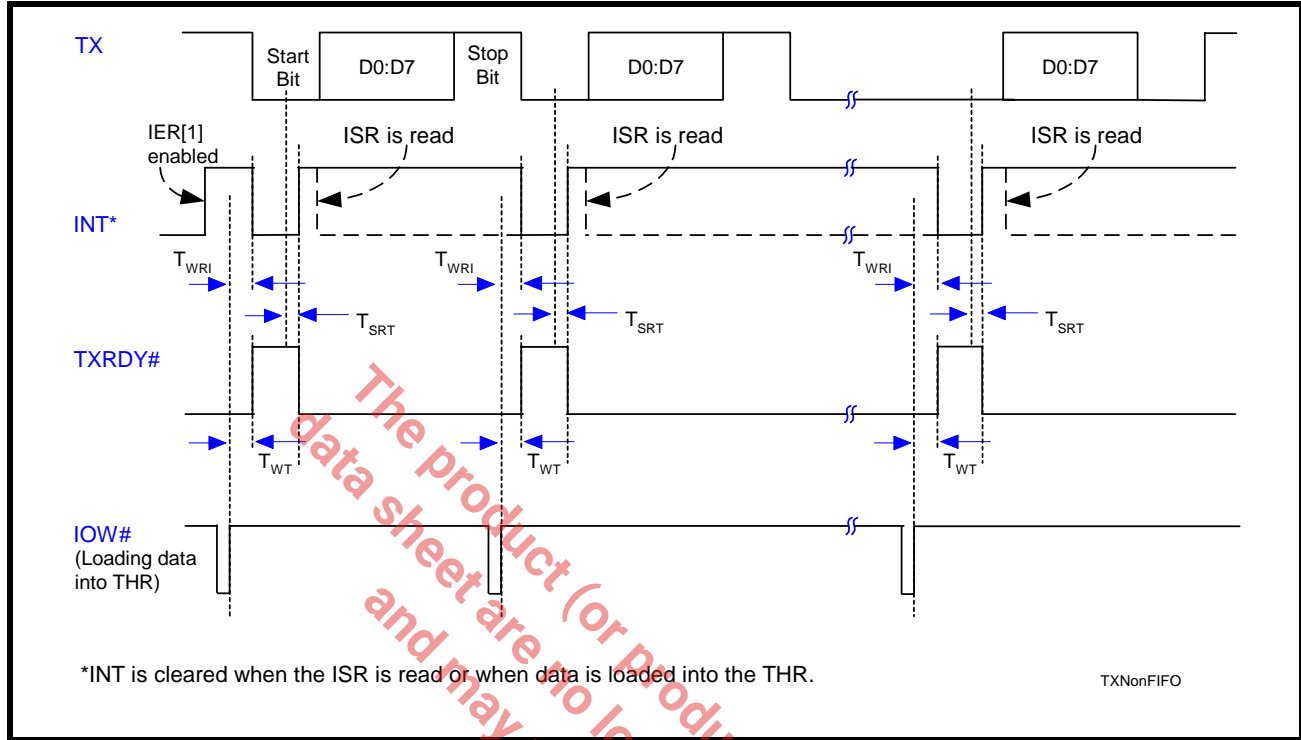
TX

Start Bit

D0:D7

Stop Bit

D0:D7

D0:D7

IER[1] enabled

ISR is read

ISR is read

ISR is read

INT*

$T_{WRI}$

$T_{WRI}$

$T_{WRI}$

$T_{SRT}$

$T_{SRT}$

$T_{SRT}$

TXRDY#

$T_{WT}$

$T_{WT}$

$T_{WT}$

IOW#
(Loading data into THR)

*INT is cleared when the ISR is read or when data is loaded into the THR.

TXNonFIFO

The product (or produ
data sheet are no lo
and may